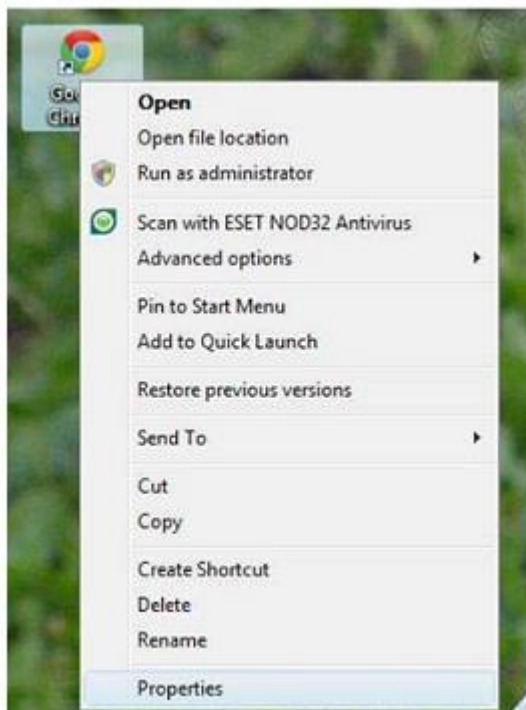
Goo
Chr

Open
Open file location
Run as administrator

Scan with ESET NOD32 Antivirus
Advanced options

Pin to Start Menu
Add to Quick Launch

Restore previous versions

Send To

Cut
Copy

Create Shortcut
Delete
Rename

Properties